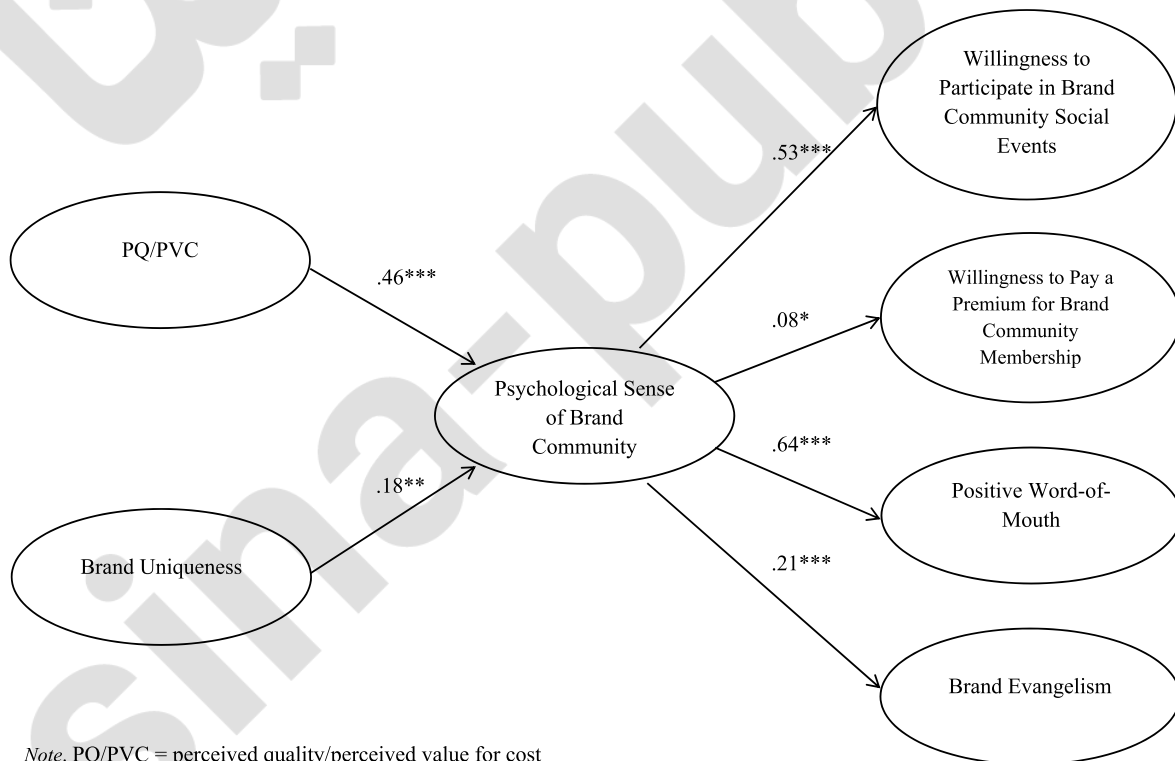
Willingness to Participate in Brand Community Social Events

PQ/PVC

.46***

.53***

Willingness to Pay a Premium for Brand Community Membership

.08*

Psychological Sense of Brand Community

.64***

.18**

Positive Word-of-Mouth

Brand Uniqueness

.21***

Brand Evangelism

sina-pub

*Note*. PQ/PVC = perceived quality/perceived value for cost